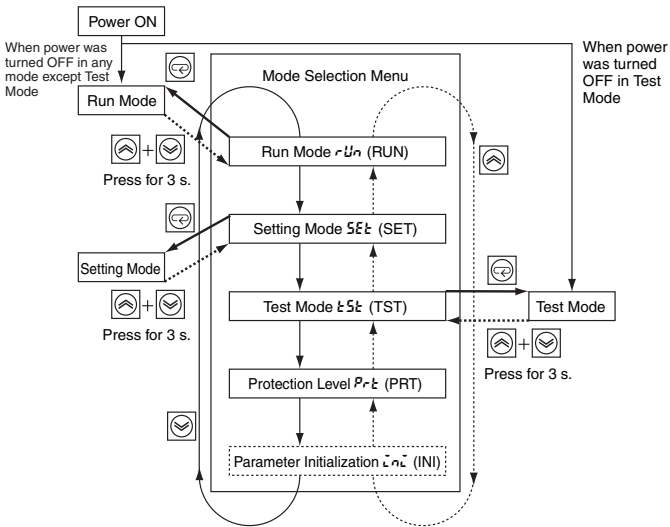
Power ON

When power was turned OFF in any mode except Test Mode

When power was turned OFF in Test Mode

Mode Selection Menu

Run Mode

Run Mode rUn (RUN)

+

Press for 3 s.

Setting Mode SEt (SET)

Setting Mode

+

Press for 3 s.

Test Mode tSt (TST)

Test Mode

+

Press for 3 s.

Protection Level Prt (PRT)

Parameter Initialization ini (INI)